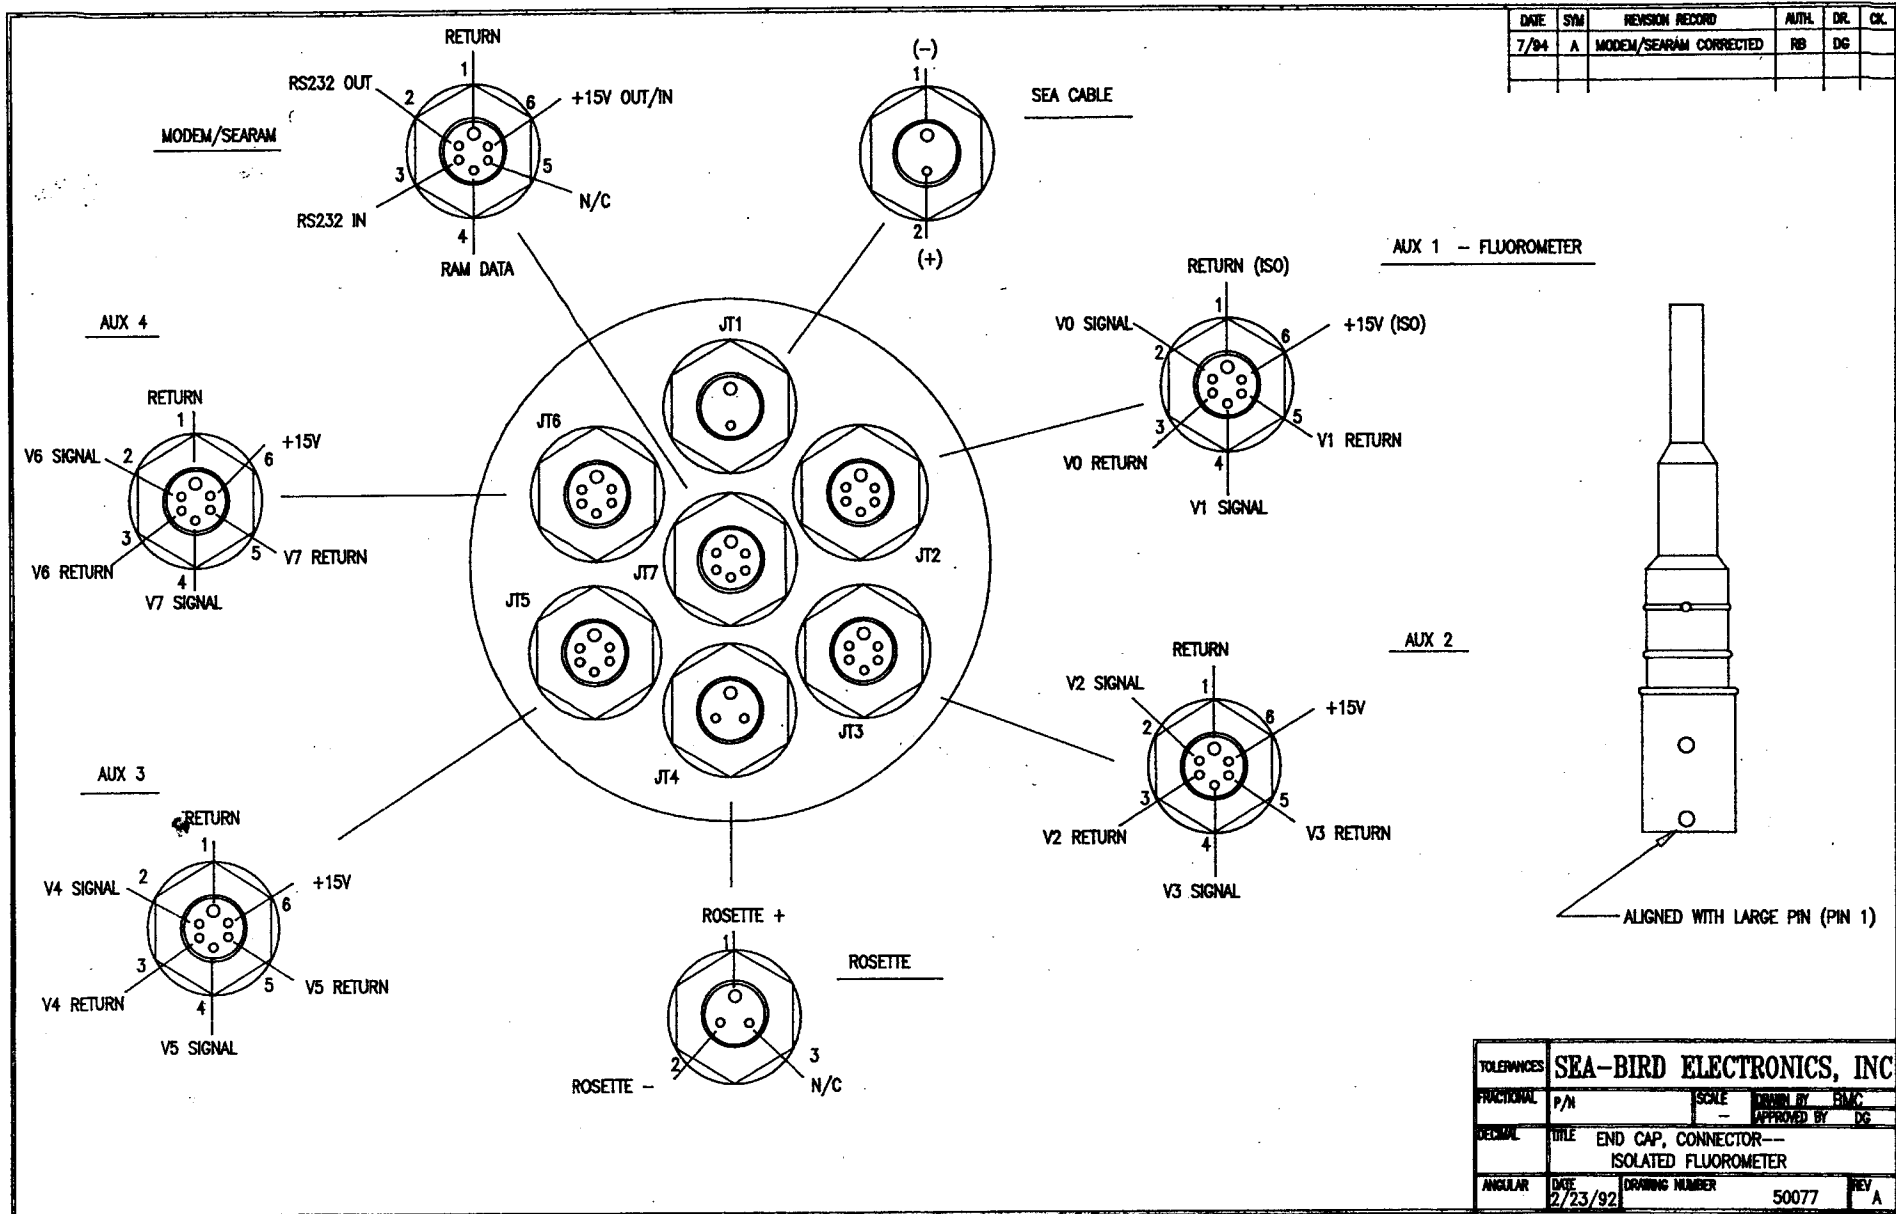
| DATE | SYM | REVISION RECORD | AUTH. | DR. | CK. |
|---|---|---|---|---|---|
| 7/94 | A | MODEM/SEARAM CORRECTED | RB | DG | |

MODEM/SEARAM

RETURN
1
RS232 OUT 2
6 +15V OUT/IN
3
5
N/C
RS232 IN
4
RAM DATA

SEA CABLE
(–)
1
2
(+)

AUX 1 – FLUOROMETER
RETURN (ISO)
1
V0 SIGNAL 2
6 +15V (ISO)
3
5 V1 RETURN
V0 RETURN
4
V1 SIGNAL

AUX 4
RETURN
1
V6 SIGNAL 2
6 +15V
3
5 V7 RETURN
V6 RETURN
4
V7 SIGNAL

JT1
JT6
JT2
JT7
JT5
JT3
JT4

AUX 2
RETURN
1
V2 SIGNAL
2
6 +15V
3
5
V2 RETURN
V3 RETURN
4
V3 SIGNAL

AUX 3
RETURN
1
V4 SIGNAL 2
+15V
6
3
5 V5 RETURN
V4 RETURN
4
V5 SIGNAL

ROSETTE
ROSETTE +
1
2
3
ROSETTE –
N/C

ALIGNED WITH LARGE PIN (PIN 1)

| TOLERANCES | SEA-BIRD ELECTRONICS, INC | | |
|---|---|---|---|
| FRACTIONAL | P/N | SCALE – | DRAWN BY RMC APPROVED BY DG |
| DECIMAL | TITLE END CAP, CONNECTOR-- ISOLATED FLUOROMETER | | |
| ANGULAR | DATE 2/23/92 | DRAWING NUMBER 50077 | REV A |